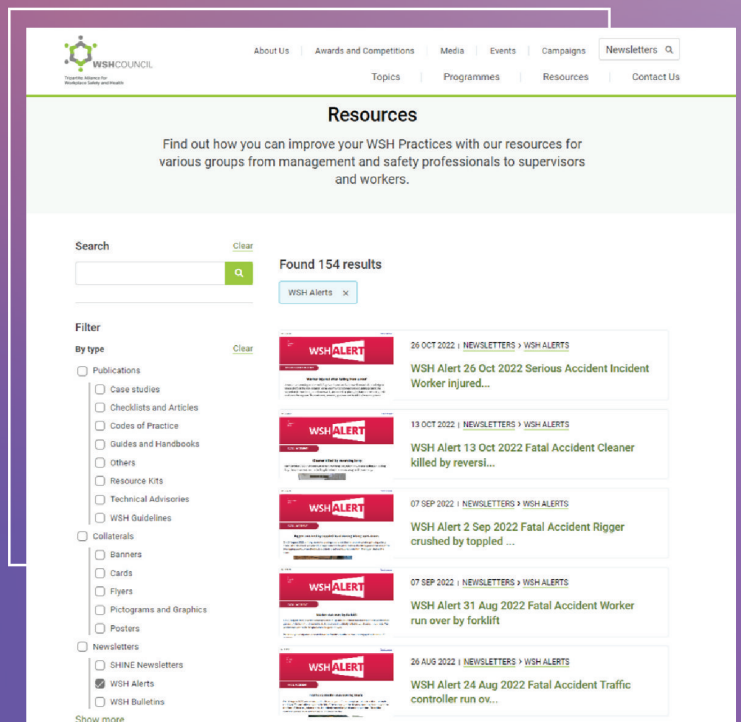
WSHCOUNCIL
Tripartite Alliance for Workplace Safety and Health

About Us | Awards and Competitions | Media | Events | Campaigns | Newsletters
Topics | Programmes | Resources | Contact Us

Resources

Find out how you can improve your WSH Practices with our resources for various groups from management and safety professionals to supervisors and workers.

Search Clear

Filter

By type Clear

Publications
Case studies
Checklists and Articles
Codes of Practice
Guides and Handbooks
Others
Resource Kits
Technical Advisories
WSH Guidelines
Collaterals
Banners
Cards
Flyers
Pictograms and Graphics
Posters
Newsletters
SHINE Newsletters
WSH Alerts
WSH Bulletins
Show more

Found 154 results

WSH Alerts ×

WSH ALERT
26 OCT 2022 | NEWSLETTERS > WSH ALERTS
WSH Alert 26 Oct 2022 Serious Accident Incident Worker injured...

WSH ALERT
13 OCT 2022 | NEWSLETTERS > WSH ALERTS
WSH Alert 13 Oct 2022 Fatal Accident Cleaner killed by reversi...

WSH ALERT
07 SEP 2022 | NEWSLETTERS > WSH ALERTS
WSH Alert 2 Sep 2022 Fatal Accident Rigger crushed by toppled ...

WSH ALERT
07 SEP 2022 | NEWSLETTERS > WSH ALERTS
WSH Alert 31 Aug 2022 Fatal Accident Worker run over by forklift

WSH ALERT
26 AUG 2022 | NEWSLETTERS > WSH ALERTS
WSH Alert 24 Aug 2022 Fatal Accident Traffic controller run ov...